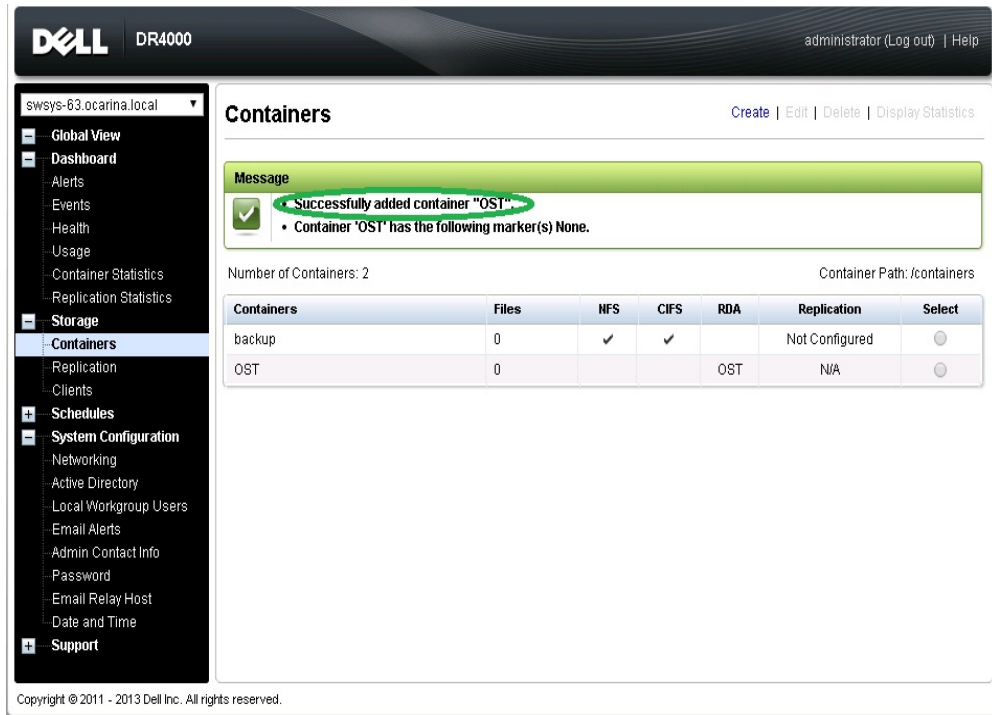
DELL DR4000

administrator (Log out) | Help

swsys-63.ocarina.local

Global View
Dashboard
Alerts
Events
Health
Usage
Container Statistics
Replication Statistics
Storage
Containers
Replication
Clients
Schedules
System Configuration
Networking
Active Directory
Local Workgroup Users
Email Alerts
Admin Contact Info
Password
Email Relay Host
Date and Time
Support

Containers

Create | Edit | Delete | Display Statistics

Message

• Successfully added container "OST".
• Container 'OST' has the following marker(s) None.

Number of Containers: 2

Container Path: /containers

| Containers | Files | NFS | CIFS | RDA | Replication | Select |
|---|---|---|---|---|---|---|
| backup | 0 | ✔ | ✔ | | Not Configured | |
| OST | 0 | | | OST | N/A | |

Copyright © 2011 - 2013 Dell Inc. All rights reserved.